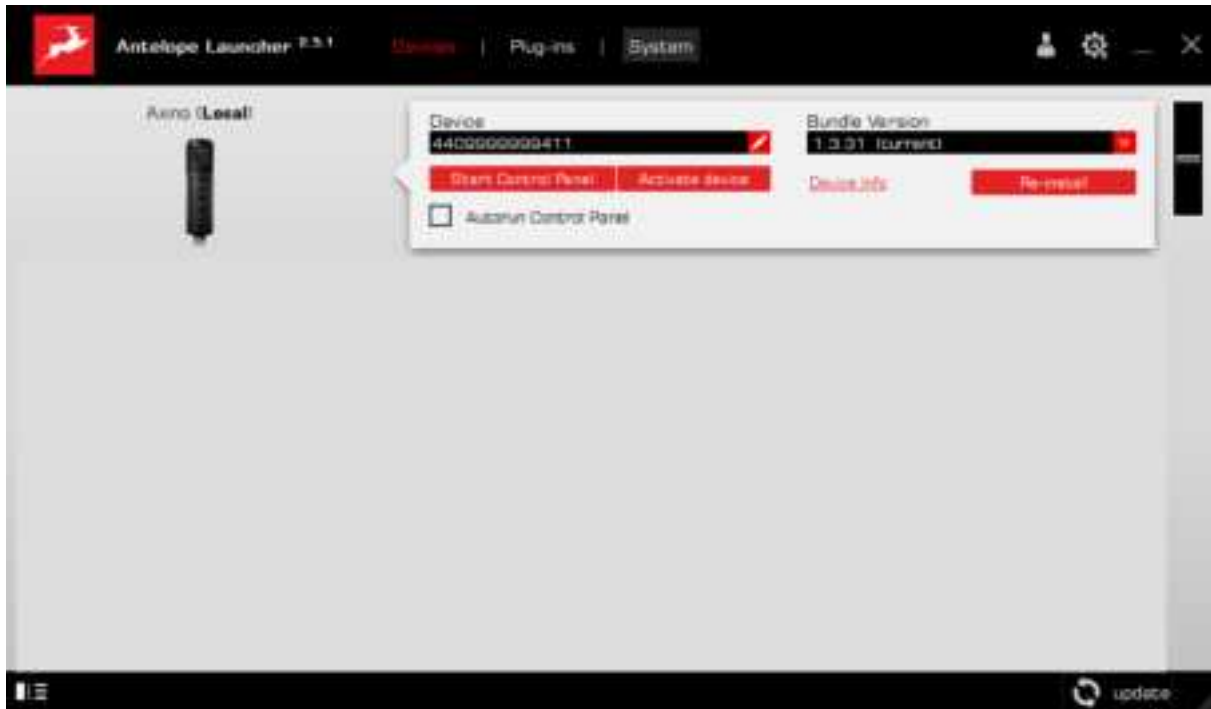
Antelope Launcher 2.5.1

Devices | Plug-ins | System

Axino (Local)

Device

4409999999411

Start Control Panel

Activate device

Autorun Control Panel

Bundle Version

1.3.31 (current)

Device info

Re-install

update